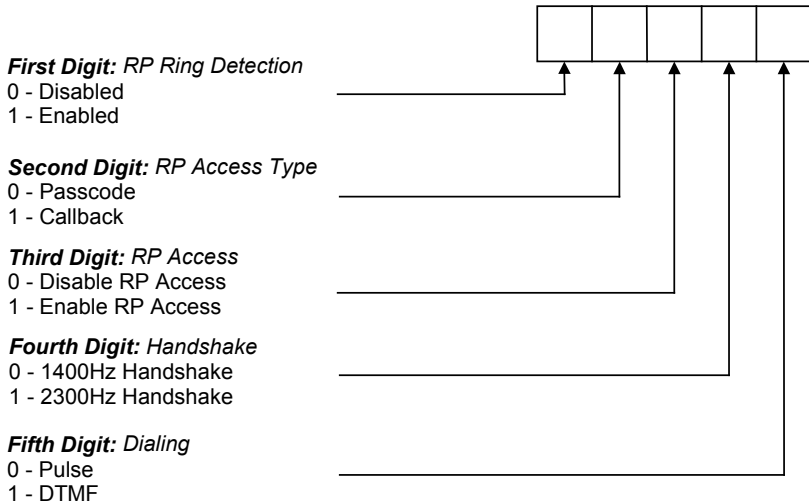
First Digit: RP Ring Detection
0 - Disabled
1 - Enabled

Second Digit: RP Access Type
0 - Passcode
1 - Callback

Third Digit: RP Access
0 - Disable RP Access
1 - Enable RP Access

Fourth Digit: Handshake
0 - 1400Hz Handshake
1 - 2300Hz Handshake

Fifth Digit: Dialing
0 - Pulse
1 - DTMF